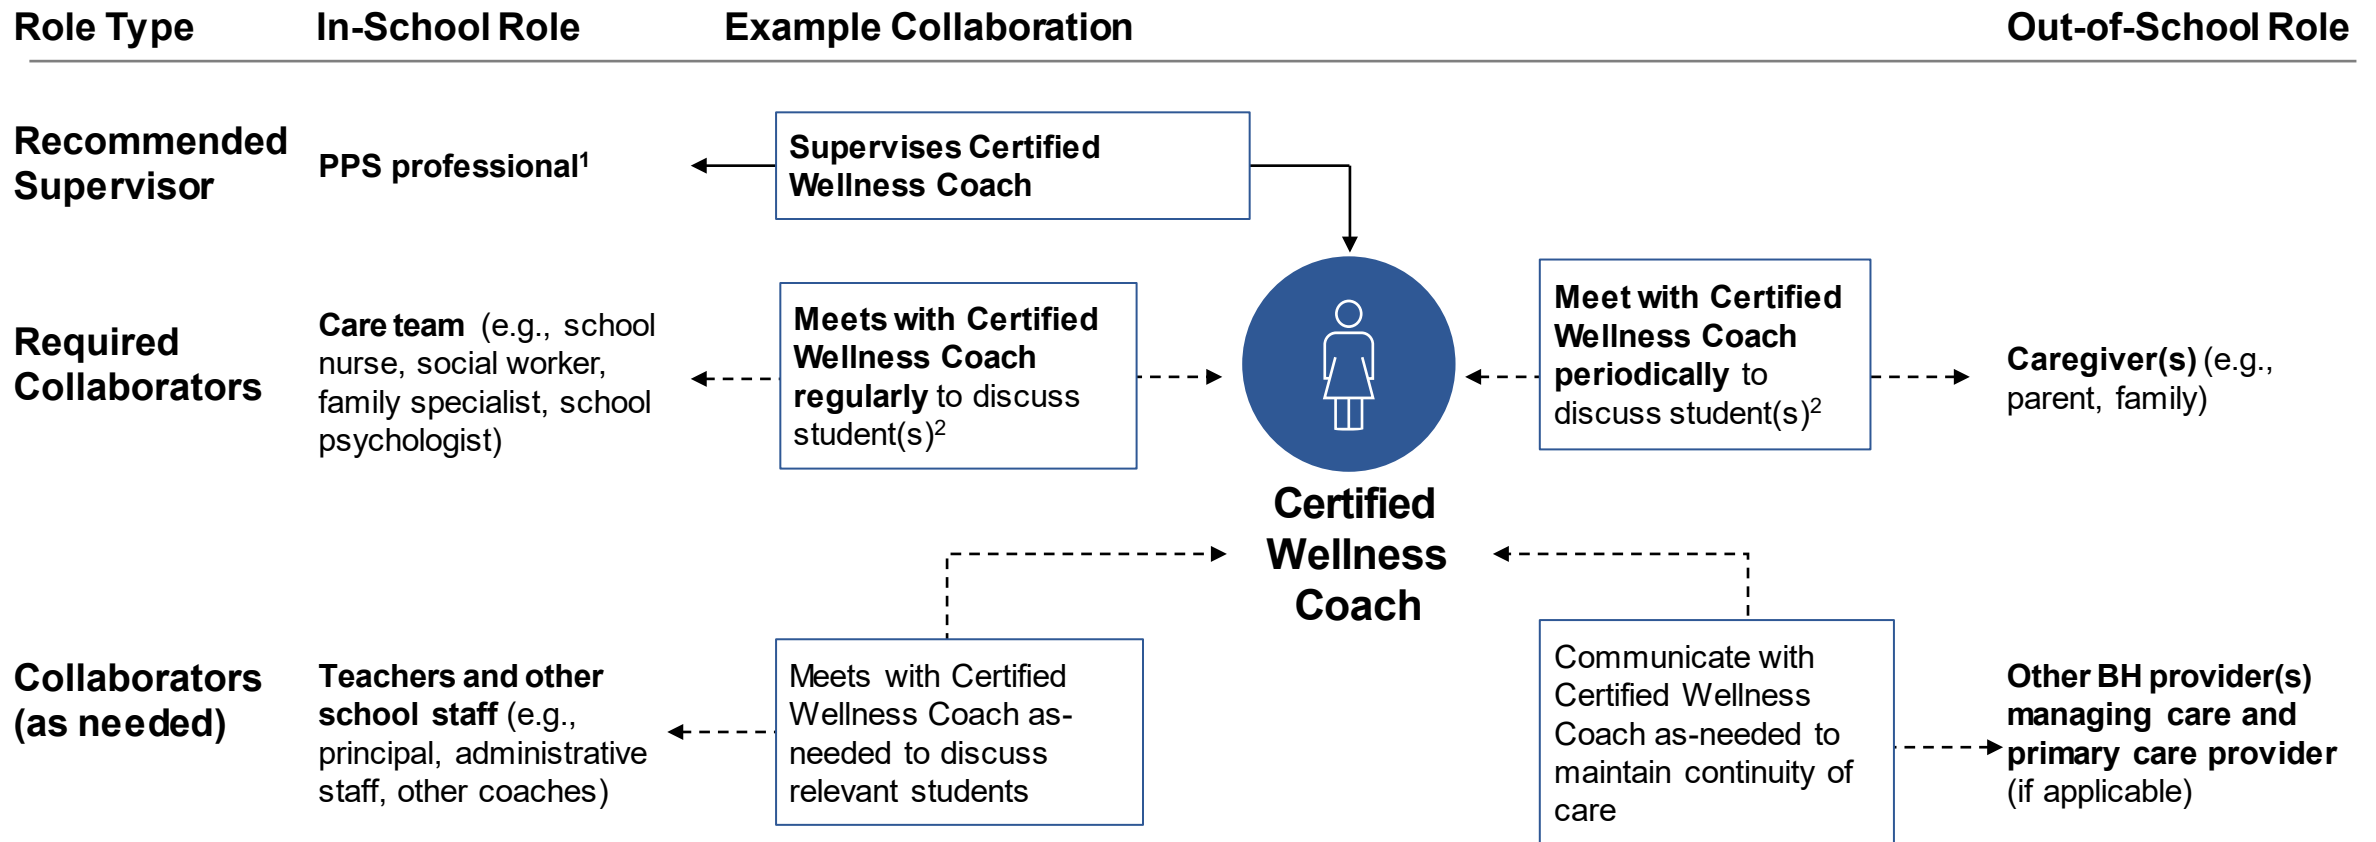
Role Type | In-School Role | Example Collaboration | Out-of-School Role

Recommended Supervisor

PPS professional$^1$

Supervises Certified Wellness Coach

Required Collaborators

Care team (e.g., school nurse, social worker, family specialist, school psychologist)

Meets with Certified Wellness Coach regularly to discuss student(s)$^2$

Certified Wellness Coach

Meet with Certified Wellness Coach periodically to discuss student(s)$^2$

Caregiver(s) (e.g., parent, family)

Collaborators (as needed)

Teachers and other school staff (e.g., principal, administrative staff, other coaches)

Meets with Certified Wellness Coach as-needed to discuss relevant students

Communicate with Certified Wellness Coach as-needed to maintain continuity of care

Other BH provider(s) managing care and primary care provider (if applicable)